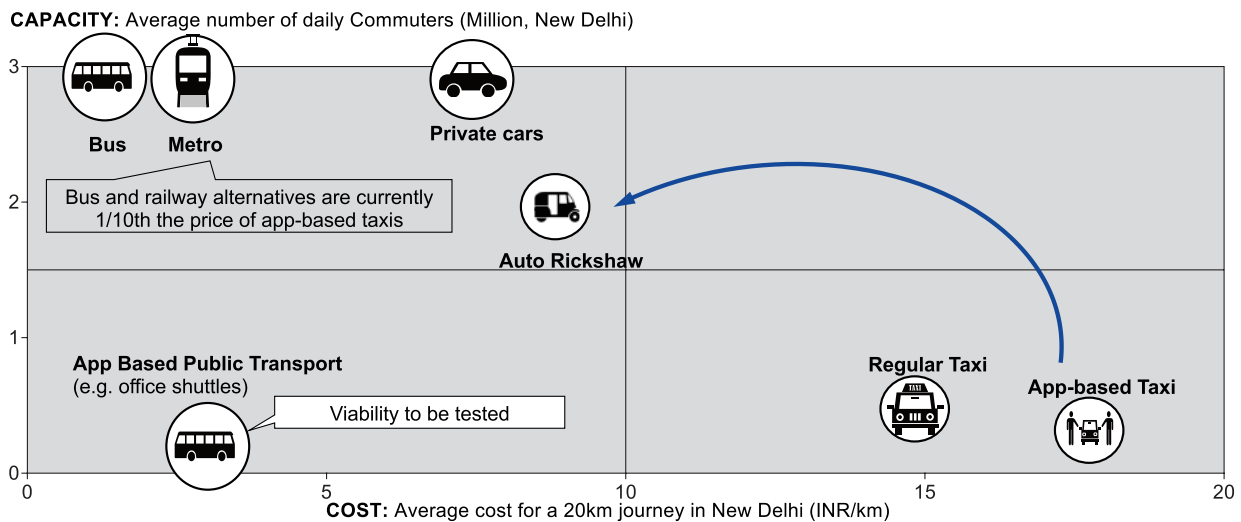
**CAPACITY:** Average number of daily Commuters (Million, New Delhi)

3
2
1
0

Bus
Metro
Private cars

Bus and railway alternatives are currently 1/10th the price of app-based taxis

Auto Rickshaw

App Based Public Transport
(e.g. office shuttles)

Viability to be tested

Regular Taxi
TAXI
App-based Taxi

0
5
10
15
20

**COST:** Average cost for a 20km journey in New Delhi (INR/km)